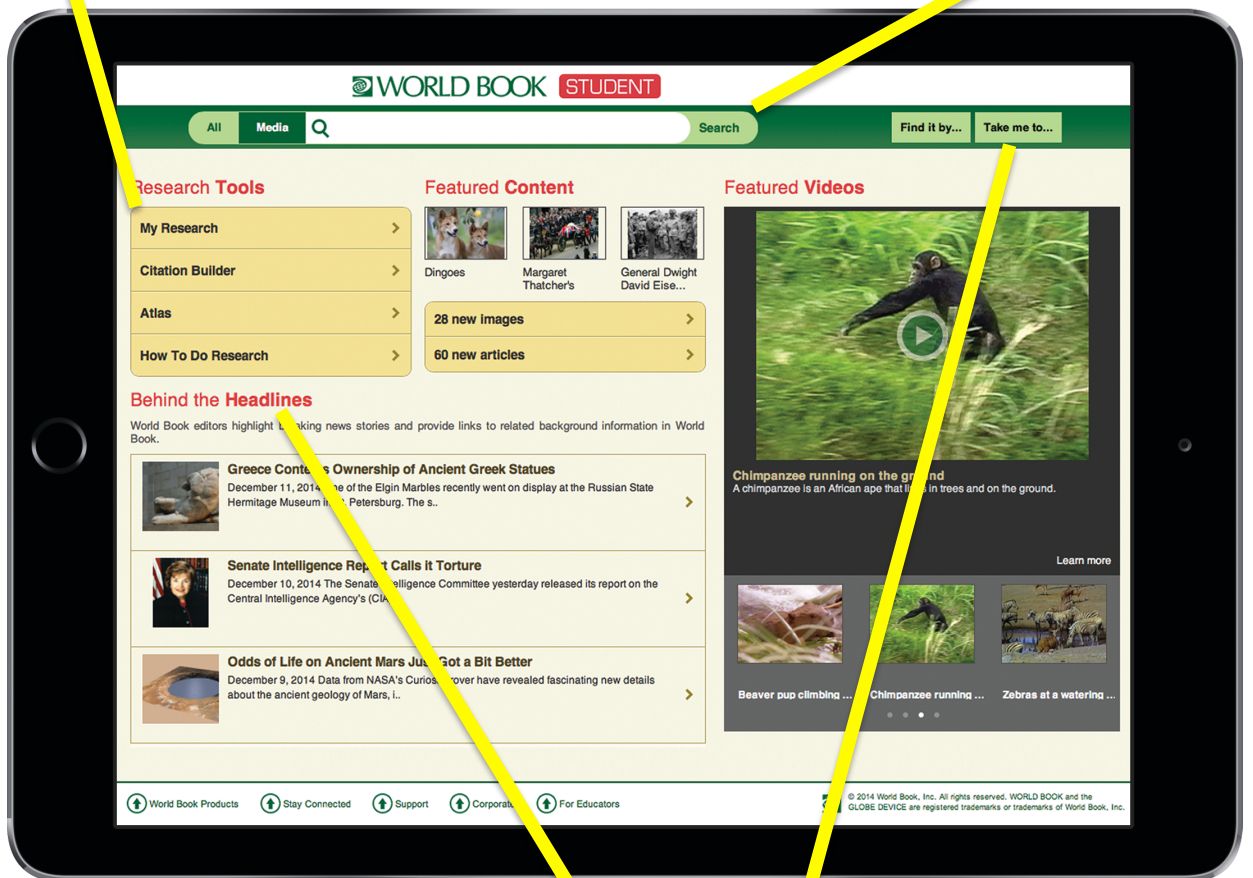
WORLD BOOK STUDENT

All Media Search

Find it by... Take me to...

Research Tools

My Research

Citation Builder

Atlas

How To Do Research

Featured Content

Dingoes

Margaret Thatcher's

General Dwight David Eise...

28 new images

60 new articles

Featured Videos

Chimpanzee running on the ground
A chimpanzee is an African ape that li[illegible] in trees and on the ground.

Learn more

Beaver pup climbing ...

Chimpanzee running ...

Zebras at a watering ...

Behind the Headlines

World Book editors highlight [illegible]king news stories and provide links to related background information in World Book.

Greece Conte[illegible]s Ownership of Ancient Greek Statues
December 11, 2014 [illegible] of the Elgin Marbles recently went on display at the Russian State Hermitage Museum i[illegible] . Petersburg. The s..

Senate Intelligence Rep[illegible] Calls it Torture
December 10, 2014 The Senate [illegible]lligence Committee yesterday released its report on the Central Intelligence Agency's (CIA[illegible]

Odds of Life on Ancient Mars Ju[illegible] Got a Bit Better
December 9, 2014 Data from NASA's Curios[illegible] rover have revealed fascinating new details about the ancient geology of Mars, i..

World Book Products

Stay Connected

Support

Corporat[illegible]

For Educators

© 2014 World Book, Inc. All rights reserved. WORLD BOOK and the GLOBE DEVICE are registered trademarks or trademarks of World Book, Inc.